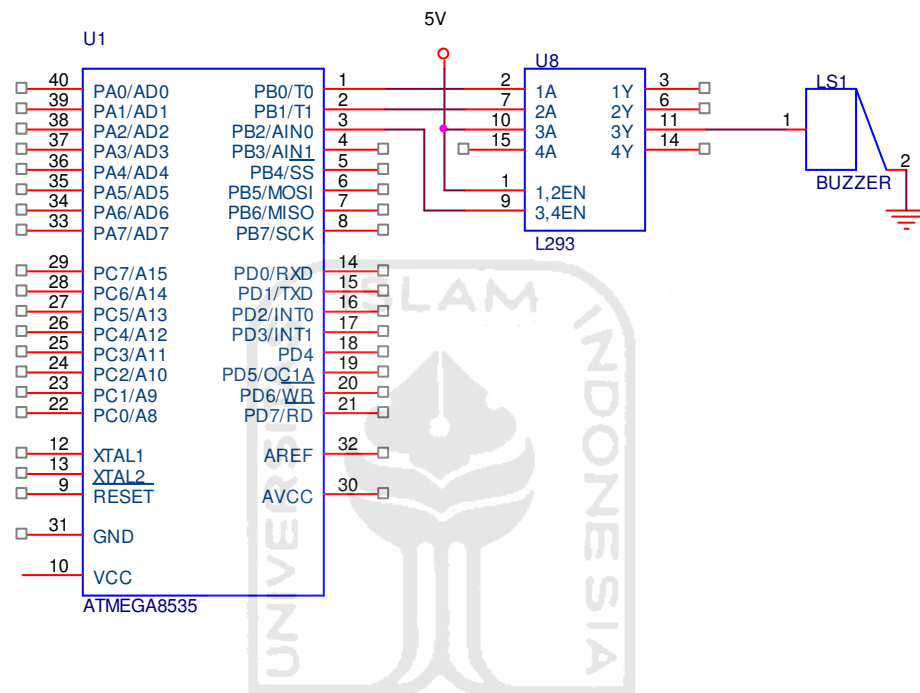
5V

U1

40 PA0/AD0
39 PA1/AD1
38 PA2/AD2
37 PA3/AD3
36 PA4/AD4
35 PA5/AD5
34 PA6/AD6
33 PA7/AD7

29 PC7/A15
28 PC6/A14
27 PC5/A13
26 PC4/A12
25 PC3/A11
24 PC2/A10
23 PC1/A9
22 PC0/A8

12 XTAL1
13 XTAL2
9 RESET

31 GND

10 VCC

ATMEGA8535

PB0/T0 1
PB1/T1 2
PB2/AIN0 3
PB3/AIN1 4
PB4/SS 5
PB5/MOSI 6
PB6/MISO 7
PB7/SCK 8

PD0/RXD 14
PD1/TXD 15
PD2/INT0 16
PD3/INT1 17
PD4 18
PD5/OC1A 19
PD6/WR 20
PD7/RD 21

AREF 32

AVCC 30

U8
2 1A
7 2A
10 3A
15 4A
1 1,2EN
9 3,4EN
1Y 3
2Y 6
3Y 11
4Y 14
L293

LS1
1
2
BUZZER

ISLAM
INDONESIA
UNIVERSITAS